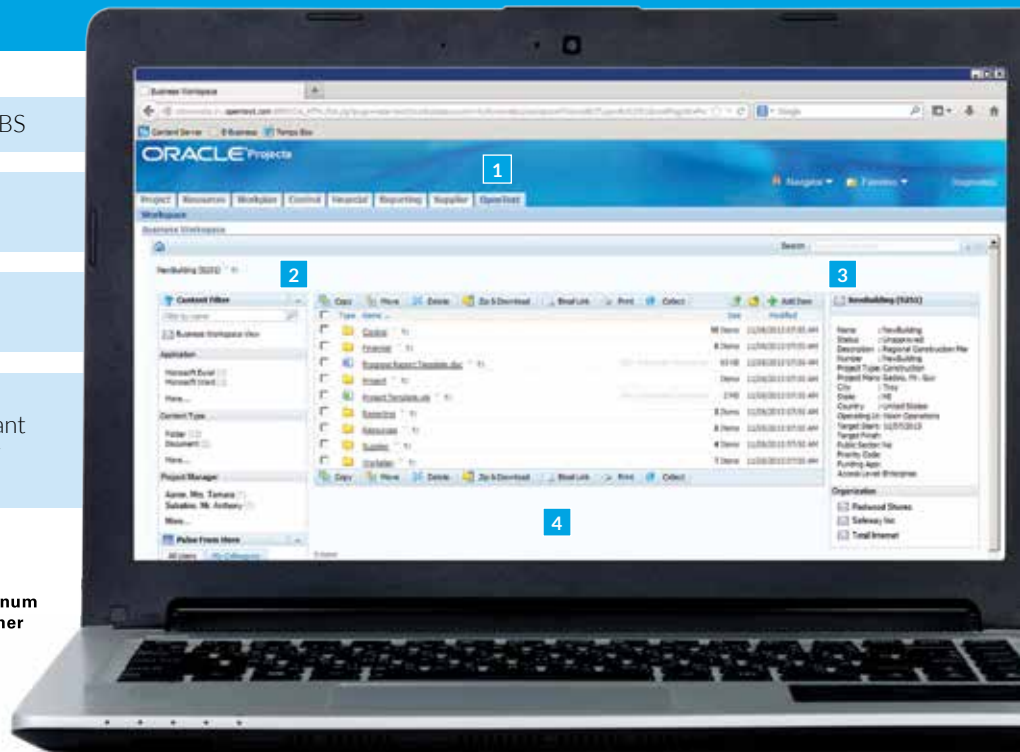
BS

ant

num
ner

Business Workspace

Content Server  E-Business  Tempo Box

ORACLE Projects

1

Navigator  Favorites

Project  Resources  Workplan  Control  Financial  Reporting  Supplier  OpenText

Workspace

Business Workspace

Search

NewBuilding (5151)

2

3

Content Filter

Business Workspace View

Application

Microsoft Excel
Microsoft Word

More...

Content Type

Folder
Document

More...

Project Manager

Aaron, Mrs. Tamara
Saladino, Mr. Anthony

More...

Pulse From Here

All Users  My Colleagues

Copy  Move  Delete  Zip & Download  Email Link  Print  Collect  Add Item

Type  Name  Size  Modified

Control  98 Items  11/08/2013 07:55 AM
Financial  8 Items  11/08/2013 07:55 AM
Proposal Report Template.doc  63 KB  11/08/2013 07:55 AM
Project  Items  11/08/2013 07:55 AM
Project Template.xls  2 KB  11/08/2013 07:55 AM
Reporting  8 Items  11/08/2013 07:55 AM
Resources  9 Items  11/08/2013 07:55 AM
Supplier  4 Items  11/08/2013 07:55 AM
Workplan  7 Items  11/08/2013 07:55 AM

Copy  Move  Delete  Zip & Download  Email Link  Print  Collect

4

NewBuilding (5151)

Name : NewBuilding
Status : Unapproved
Description : Regional Construction Pla
Number : NewBuilding
Project Type: Construction
Project Mana Saldino, Mr. Gus
City : Troy
State : MI
Country : United States
Operating Un Vision Operations
Target Start: 11/07/2013
Target Finish
Public Sector: No
Priority Code
Funding App
Access Level Enterprise

Organization

Redwood Stores
Safeway Inc
Total Internet